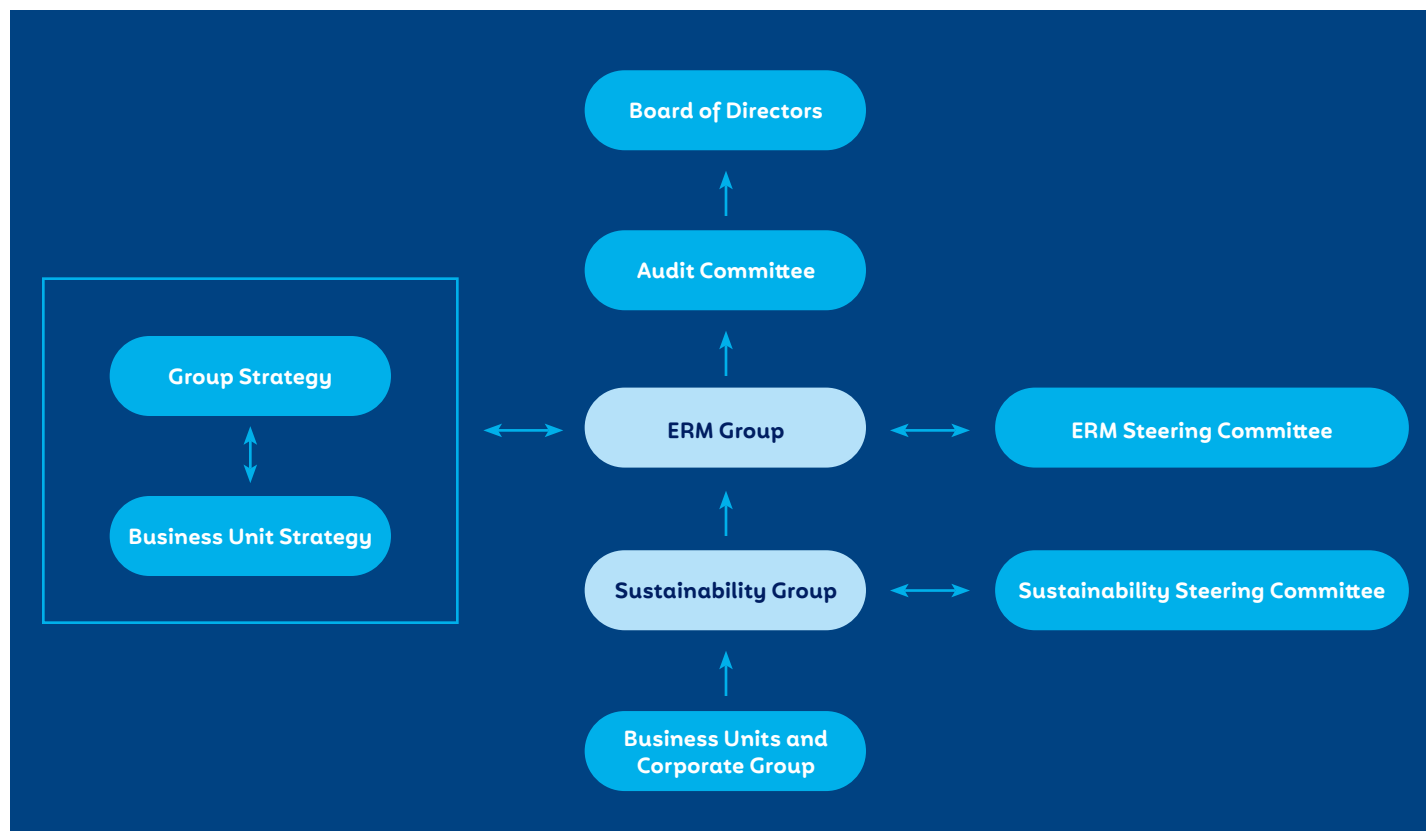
Board of Directors

Audit Committee

Group Strategy

Business Unit Strategy

ERM Group

ERM Steering Committee

Sustainability Group

Sustainability Steering Committee

Business Units and Corporate Group